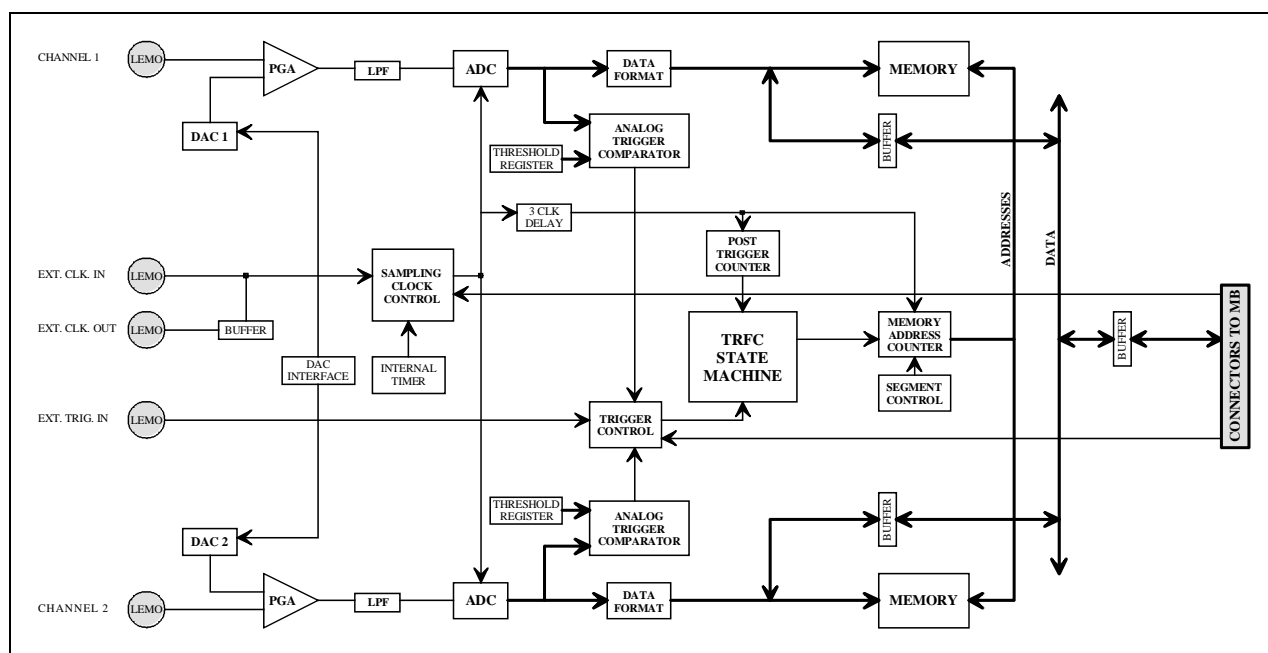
CHANNEL 1
LEMO
PGA
LPF
ADC
DATA FORMAT
MEMORY
DAC 1
ANALOG TRIGGER COMPARATOR
BUFFER
THRESHOLD REGISTER
3 CLK DELAY
ADDRESSES
DATA
POST TRIGGER COUNTER
EXT. CLK. IN
LEMO
SAMPLING CLOCK CONTROL
EXT. CLK. OUT
LEMO
BUFFER
TRFC STATE MACHINE
MEMORY ADDRESS COUNTER
BUFFER
CONNECTORS TO MB
DAC INTERFACE
INTERNAL TIMER
SEGMENT CONTROL
EXT. TRIG. IN
LEMO
TRIGGER CONTROL
THRESHOLD REGISTER
ANALOG TRIGGER COMPARATOR
BUFFER
DAC 2
CHANNEL 2
LEMO
PGA
LPF
ADC
DATA FORMAT
MEMORY